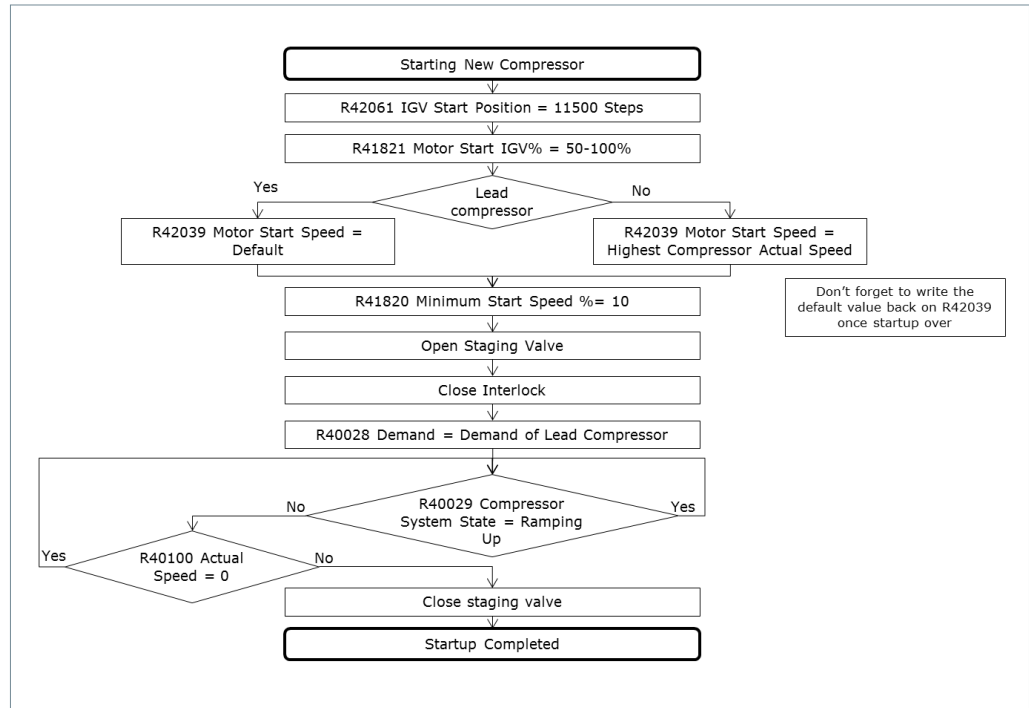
Starting New Compressor

R42061 IGV Start Position = 11500 Steps

R41821 Motor Start IGV% = 50-100%

Yes

Lead compressor

No

R42039 Motor Start Speed = Default

R42039 Motor Start Speed = Highest Compressor Actual Speed

R41820 Minimum Start Speed %= 10

Don't forget to write the default value back on R42039 once startup over

Open Staging Valve

Close Interlock

R40028 Demand = Demand of Lead Compressor

No

R40029 Compressor System State = Ramping Up

Yes

Yes

R40100 Actual Speed = 0

No

Close staging valve

Startup Completed